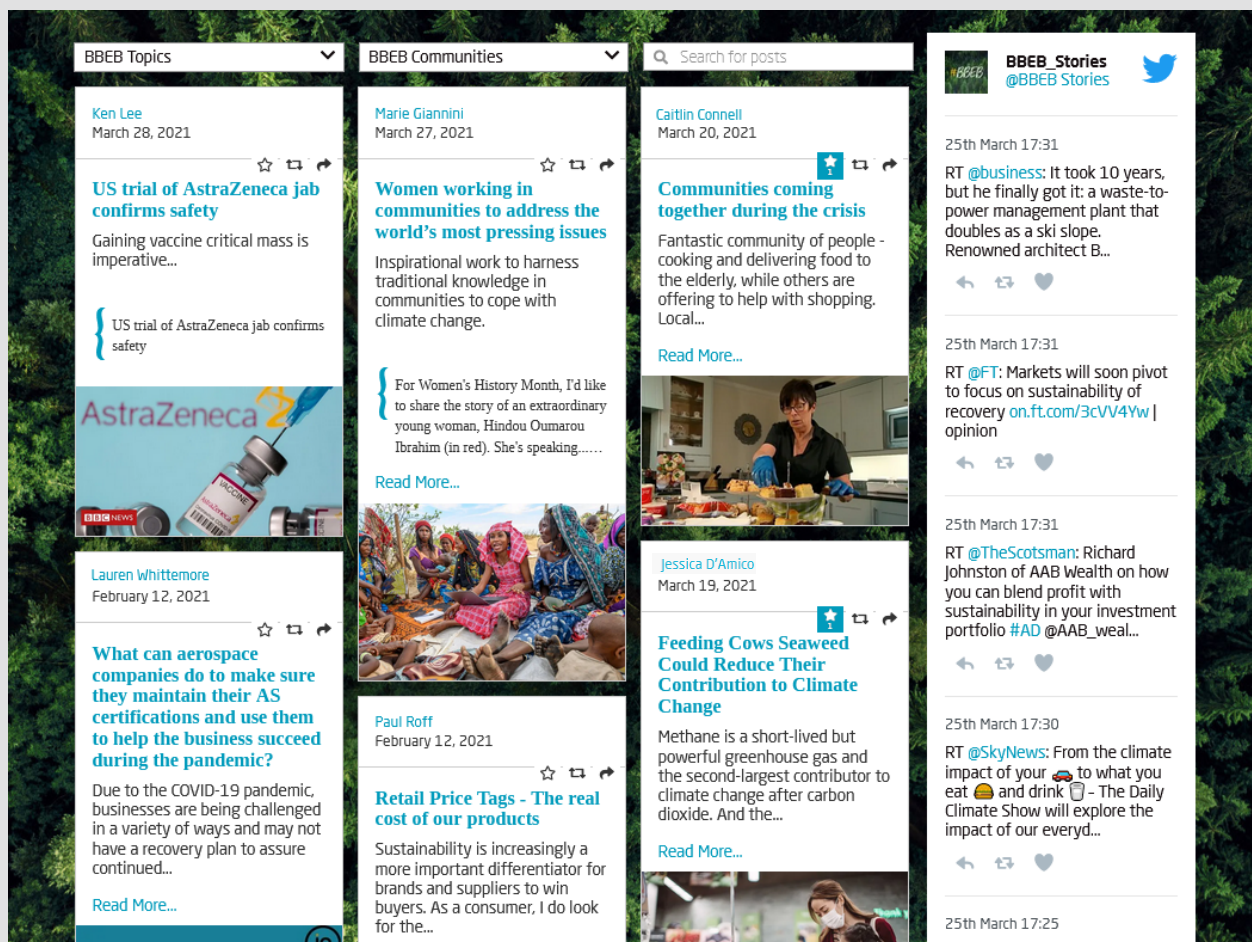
BBEB Topics

BBEB Communities

Search for posts

Ken Lee
March 28, 2021

US trial of AstraZeneca jab confirms safety

Gaining vaccine critical mass is imperative...

US trial of AstraZeneca jab confirms safety

AstraZeneca

VACCINE

BBC NEWS

Lauren Whittemore
February 12, 2021

What can aerospace companies do to make sure they maintain their AS certifications and use them to help the business succeed during the pandemic?

Due to the COVID-19 pandemic, businesses are being challenged in a variety of ways and may not have a recovery plan to assure continued...

Read More...

Marie Giannini
March 27, 2021

Women working in communities to address the world's most pressing issues

Inspirational work to harness traditional knowledge in communities to cope with climate change.

For Women's History Month, I'd like to share the story of an extraordinary young woman, Hindou Oumarou Ibrahim (in red). She's speaking......

Read More...

Paul Roff
February 12, 2021

Retail Price Tags - The real cost of our products

Sustainability is increasingly a more important differentiator for brands and suppliers to win buyers. As a consumer, I do look for the...

Caitlin Connell
March 20, 2021

1

Communities coming together during the crisis

Fantastic community of people - cooking and delivering food to the elderly, while others are offering to help with shopping. Local...

Read More...

Jessica D'Amico
March 19, 2021

1

Feeding Cows Seaweed Could Reduce Their Contribution to Climate Change

Methane is a short-lived but powerful greenhouse gas and the second-largest contributor to climate change after carbon dioxide. And the...

Read More...

BBEB
BBEB_Stories
@BBEB Stories

25th March 17:31
RT @business: It took 10 years, but he finally got it: a waste-to-power management plant that doubles as a ski slope. Renowned architect B...

25th March 17:31
RT @FT: Markets will soon pivot to focus on sustainability of recovery on.ft.com/3cVV4Yw | opinion

25th March 17:31
RT @TheScotsman: Richard Johnston of AAB Wealth on how you can blend profit with sustainability in your investment portfolio #AD @AAB_weal...

25th March 17:30
RT @SkyNews: From the climate impact of your 🚗 to what you eat 🍔 and drink 🥤 - The Daily Climate Show will explore the impact of our everyd...

25th March 17:25